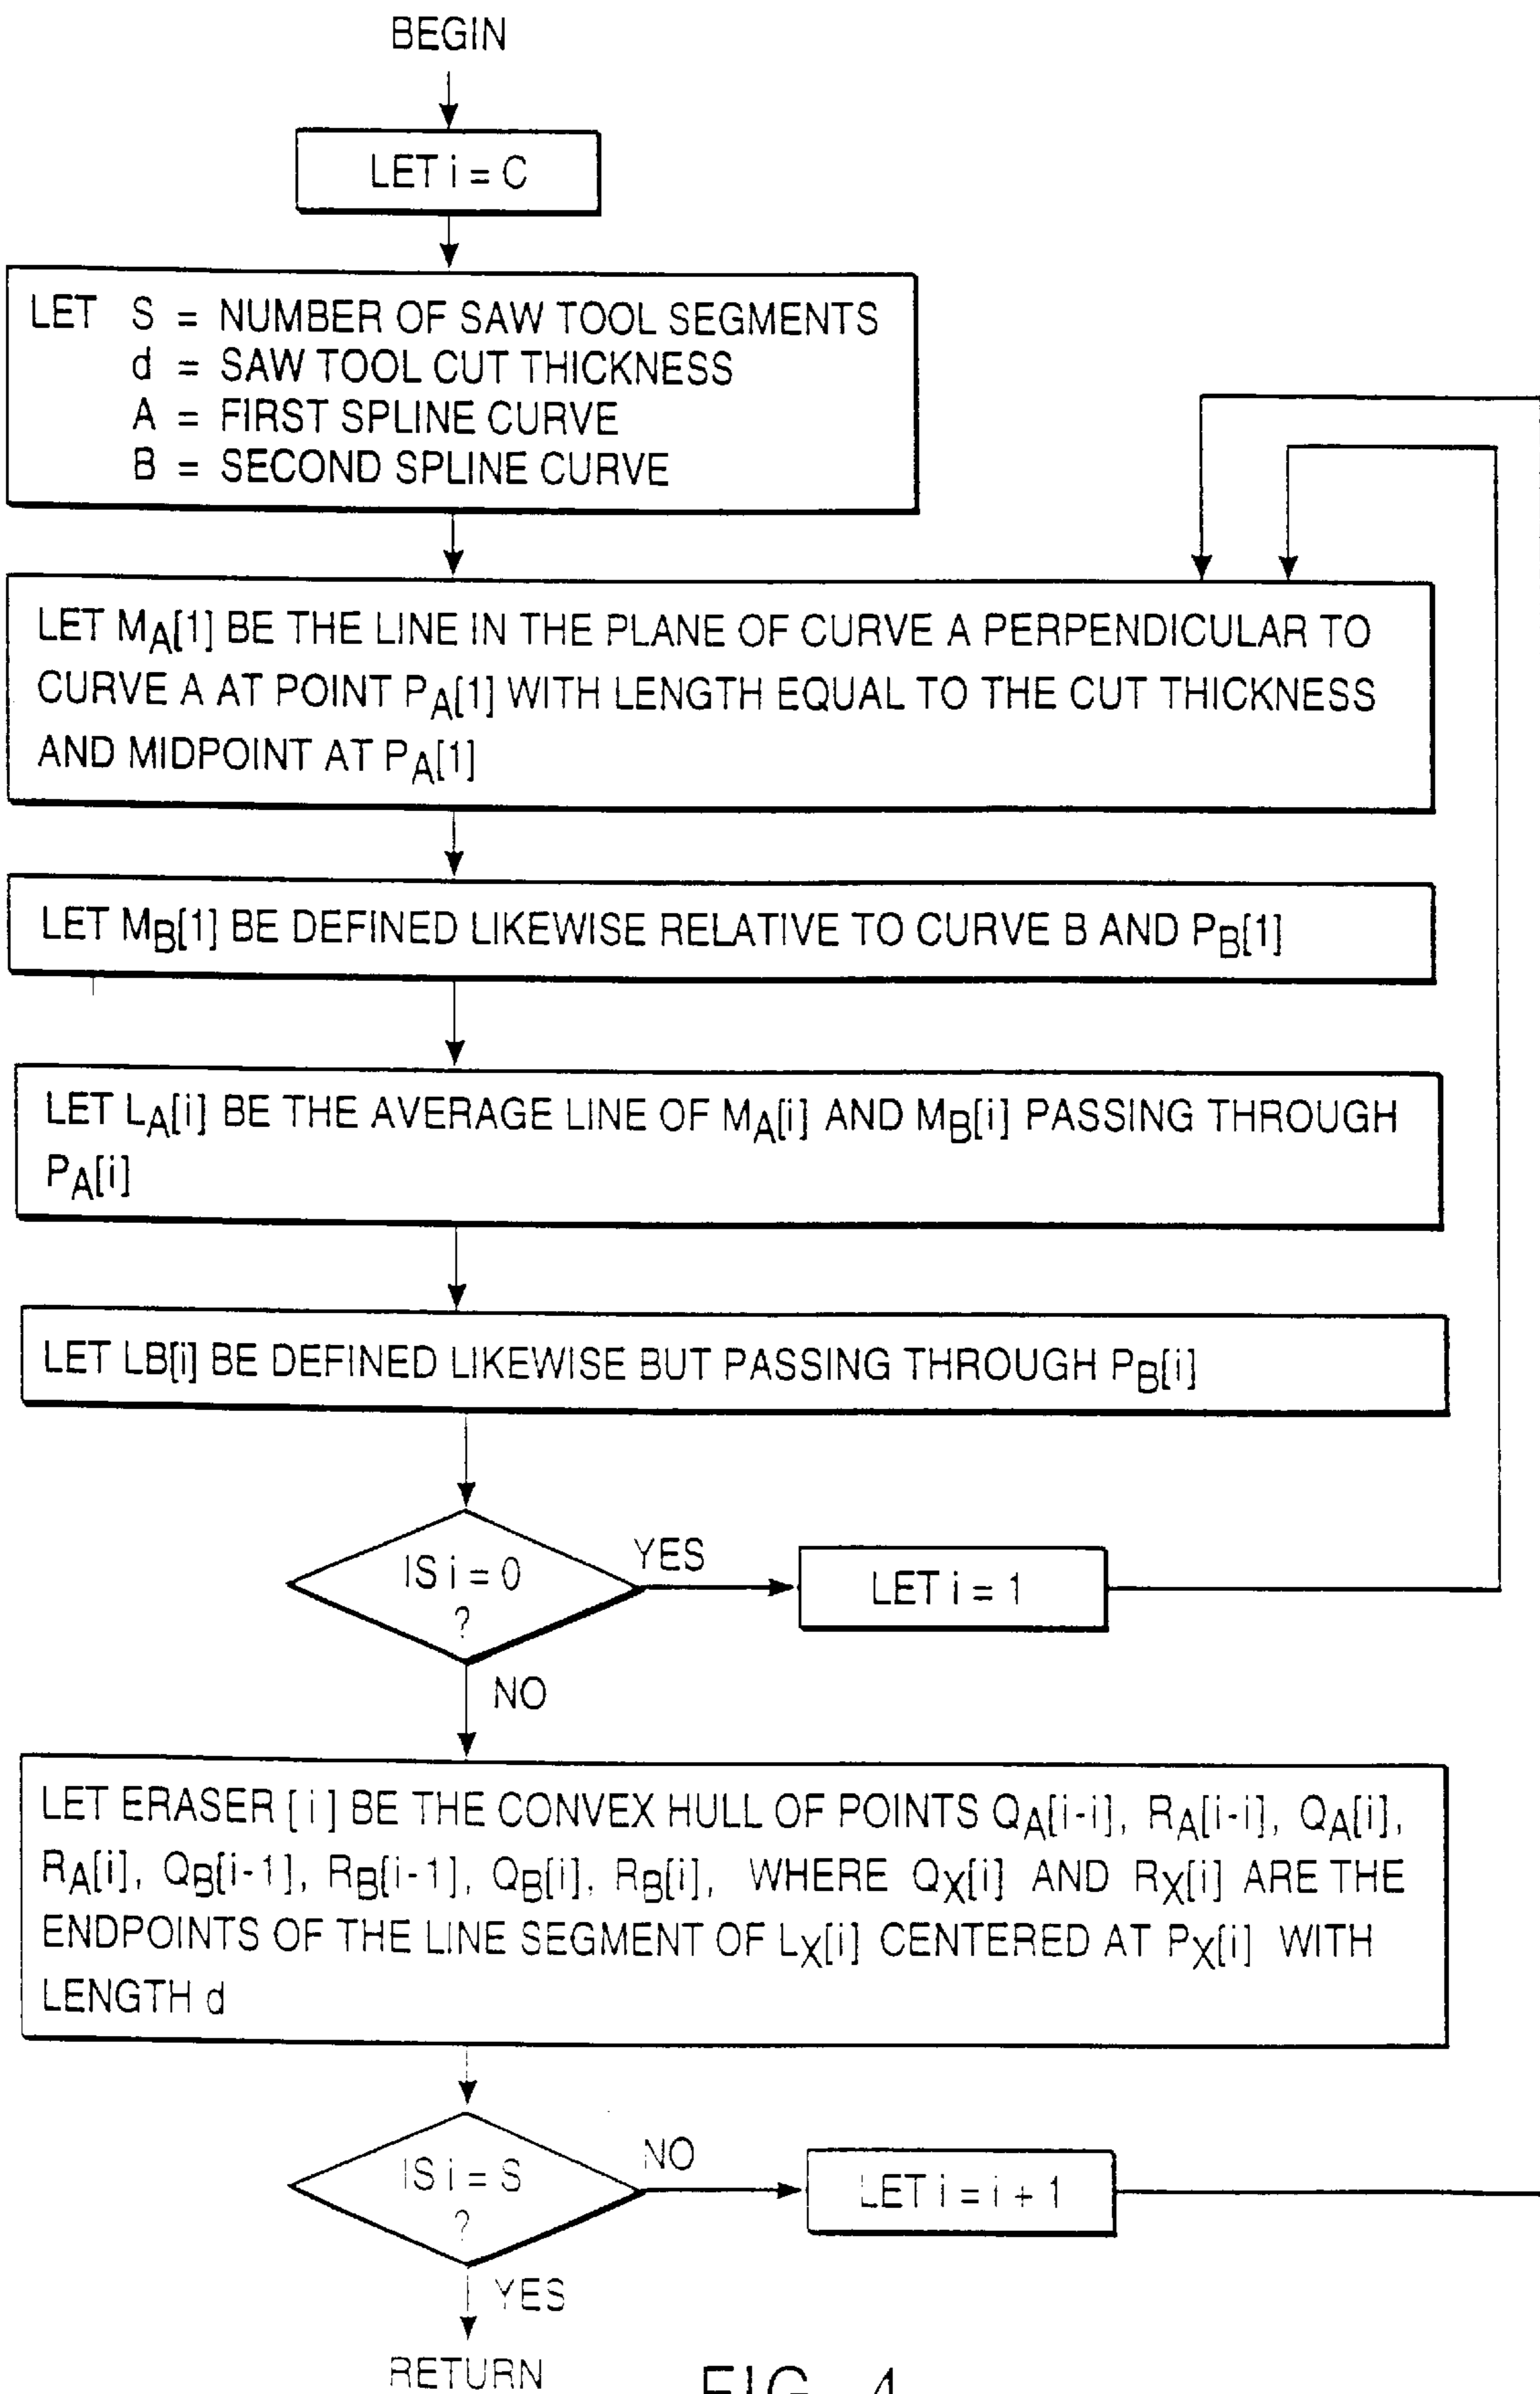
BEGIN

LET i = C

LET S = NUMBER OF SAW TOOL SEGMENTS
d = SAW TOOL CUT THICKNESS
A = FIRST SPLINE CURVE
B = SECOND SPLINE CURVE

LET $M_A[1]$ BE THE LINE IN THE PLANE OF CURVE A PERPENDICULAR TO CURVE A AT POINT $P_A[1]$ WITH LENGTH EQUAL TO THE CUT THICKNESS AND MIDPOINT AT $P_A[1]$

LET $M_B[1]$ BE DEFINED LIKEWISE RELATIVE TO CURVE B AND $P_B[1]$

LET $L_A[i]$ BE THE AVERAGE LINE OF $M_A[i]$ AND $M_B[i]$ PASSING THROUGH $P_A[i]$

LET LB[i] BE DEFINED LIKEWISE BUT PASSING THROUGH $P_B[i]$

IS i = 0 ?

YES

LET i = 1

NO

LET ERASER [ i ] BE THE CONVEX HULL OF POINTS $Q_A[i-i]$, $R_A[i-i]$, $Q_A[i]$, $R_A[i]$, $Q_B[i-1]$, $R_B[i-1]$, $Q_B[i]$, $R_B[i]$, WHERE $Q_X[i]$ AND $R_X[i]$ ARE THE ENDPOINTS OF THE LINE SEGMENT OF $L_X[i]$ CENTERED AT $P_X[i]$ WITH LENGTH d

IS i = S ?

NO

LET i = i + 1

YES

RETURN

FIG. 4